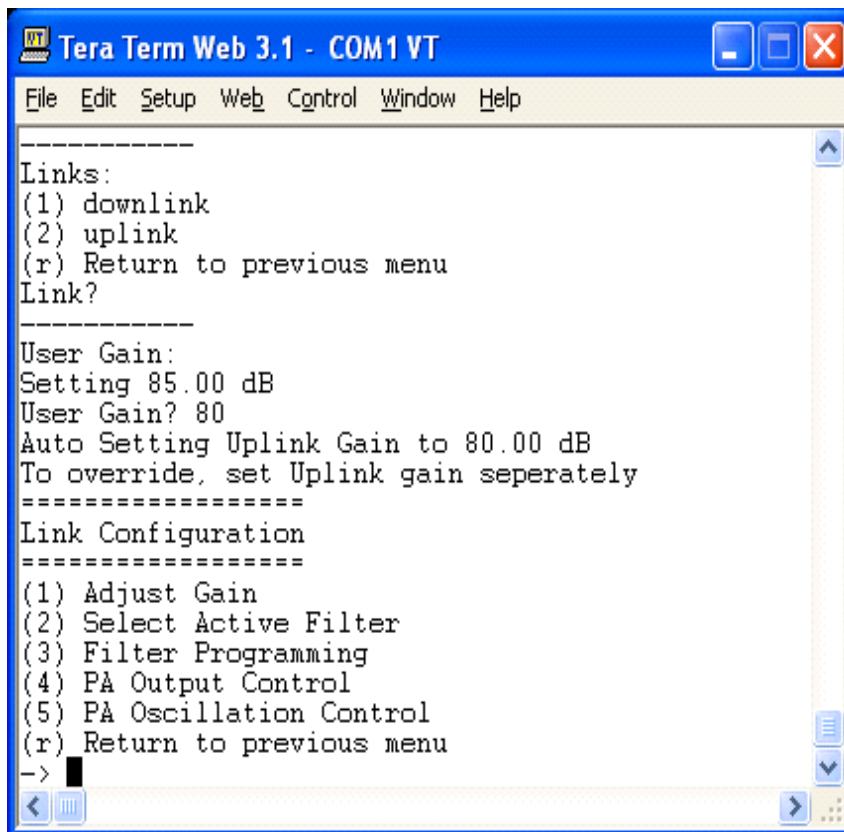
Tera Term Web 3.1 - COM1 VT

File Edit Setup Web Control Window Help

-----------
Links:
(1) downlink
(2) uplink
(r) Return to previous menu
Link?
-----------
User Gain:
Setting 85.00 dB
User Gain? 80
Auto Setting Uplink Gain to 80.00 dB
To override, set Uplink gain seperately
==================
Link Configuration
==================
(1) Adjust Gain
(2) Select Active Filter
(3) Filter Programming
(4) PA Output Control
(5) PA Oscillation Control
(r) Return to previous menu
->